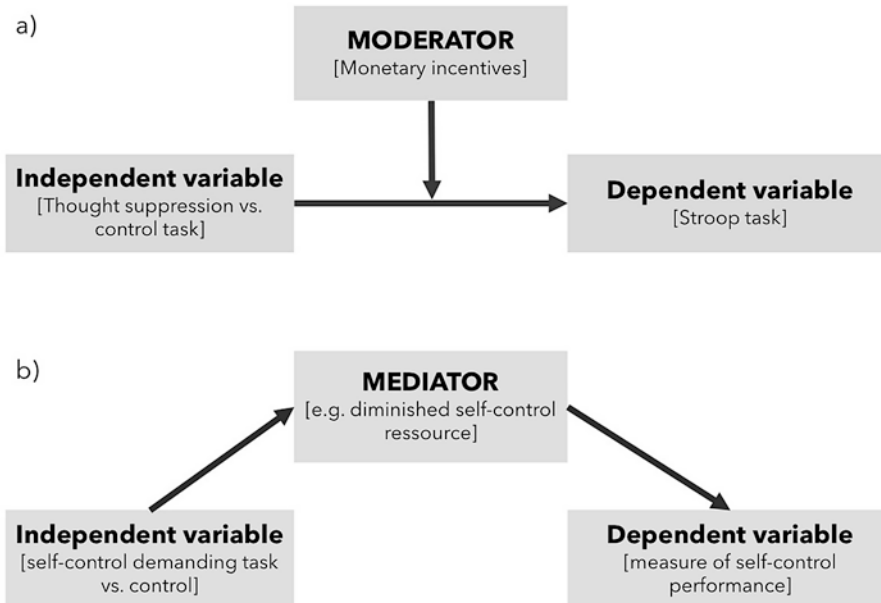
a)

MODERATOR
[Monetary incentives]

Independent variable
[Thought suppression vs. control task]

Dependent variable
[Stroop task]

b)

MEDIATOR
[e.g. diminished self-control ressource]

Independent variable
[self-control demanding task vs. control]

Dependent variable
[measure of self-control performance]